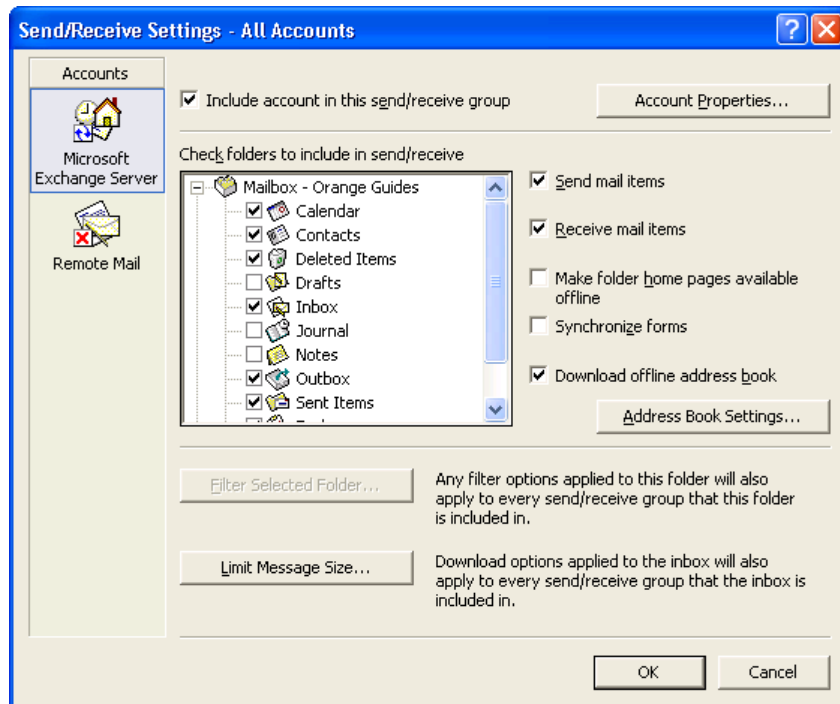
Send/Receive Settings - All Accounts

Accounts

Microsoft Exchange Server

Remote Mail

Include account in this send/receive group

Account Properties...

Check folders to include in send/receive

Mailbox - Orange Guides
Calendar
Contacts
Deleted Items
Drafts
Inbox
Journal
Notes
Outbox
Sent Items

Send mail items

Receive mail items

Make folder home pages available offline

Synchronize forms

Download offline address book

Address Book Settings...

Filter Selected Folder...

Any filter options applied to this folder will also apply to every send/receive group that this folder is included in.

Limit Message Size...

Download options applied to the inbox will also apply to every send/receive group that the inbox is included in.

OK

Cancel